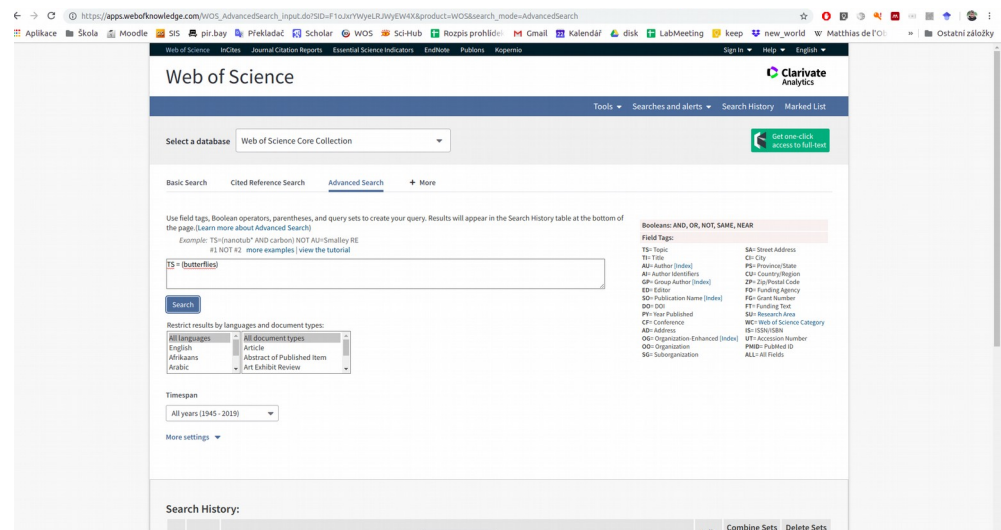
https://apps.webofknowledge.com/WOS_AdvancedSearch_input.do?SID=F1oJxrYWyeLRJWyEW4X&product=WOS&search_mode=AdvancedSearch

Aplikace Škola Moodle SIS pir.bay Překladač Scholar WOS Sci-Hub Rozpis prohlídek Gmail Kalendář disk LabMeeting keep new_world Matthias de l'Ot » Ostatní záložky

Web of Science InCites Journal Citation Reports Essential Science Indicators EndNote Publons Kopernio Sign In Help English

Web of Science

Clarivate Analytics

Tools Searches and alerts Search History Marked List

Select a database Web of Science Core Collection

Get one-click access to full-text

Basic Search Cited Reference Search Advanced Search + More

Use field tags, Boolean operators, parentheses, and query sets to create your query. Results will appear in the Search History table at the bottom of the page.(Learn more about Advanced Search)

Example: TS=(nanotub* AND carbon) NOT AU=Smalley RE
#1 NOT #2 more examples | view the tutorial

TS = (butterflies)

Search

Restrict results by languages and document types:

All languages
English
Afrikaans
Arabic

All document types
Article
Abstract of Published Item
Art Exhibit Review

Timespan

All years (1945 - 2019)

More settings

Booleans: AND, OR, NOT, SAME, NEAR
Field Tags:

TS= Topic
TI= Title
AU= Author [Index]
AI= Author Identifiers
GP= Group Author [Index]
ED= Editor
SO= Publication Name [Index]
DO= DOI
PY= Year Published
CF= Conference
AD= Address
OG= Organization-Enhanced [Index]
OO= Organization
SG= Suborganization

SA= Street Address
CI= City
PS= Province/State
CU= Country/Region
ZP= Zip/Postal Code
FO= Funding Agency
FG= Grant Number
FT= Funding Text
SU= Research Area
WC= Web of Science Category
IS= ISSN/ISBN
UT= Accession Number
PMID= PubMed ID
ALL= All Fields

Search History:

Combine Sets Delete Sets